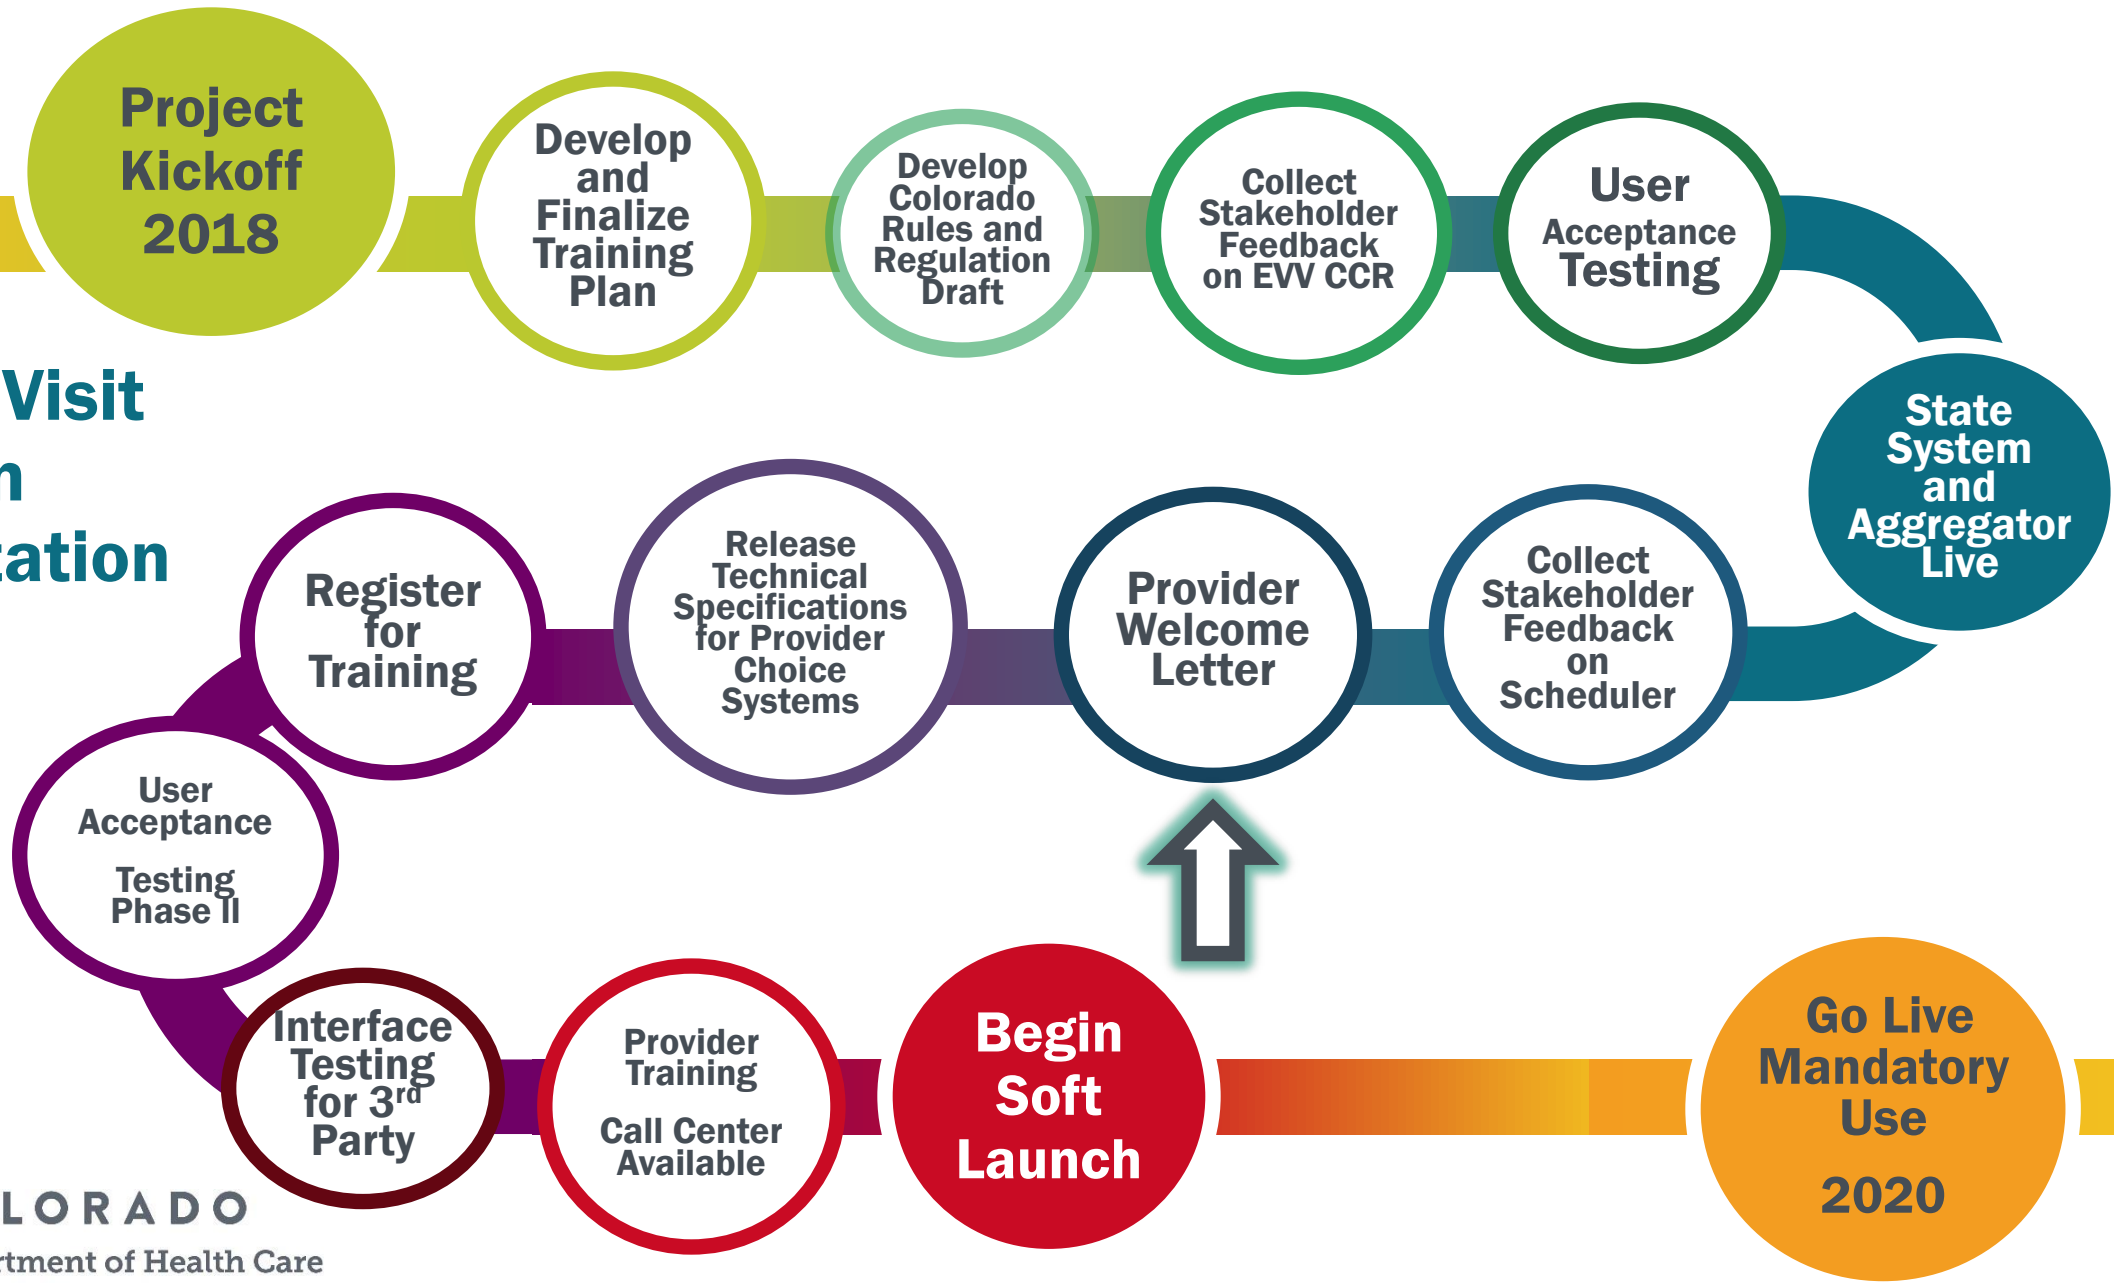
Project Kickoff 2018

Develop and Finalize Training Plan

Develop Colorado Rules and Regulation Draft

Collect Stakeholder Feedback on EVV CCR

User Acceptance Testing

Visit

n

ation

State System and Aggregator Live

Collect Stakeholder Feedback on Scheduler

Provider Welcome Letter

Release Technical Specifications for Provider Choice Systems

Register for Training

User Acceptance Testing Phase II

Interface Testing for 3$^{rd}$ Party

Provider Training

Call Center Available

Begin Soft Launch

Go Live Mandatory Use 2020

LORADO

rtment of Health Care